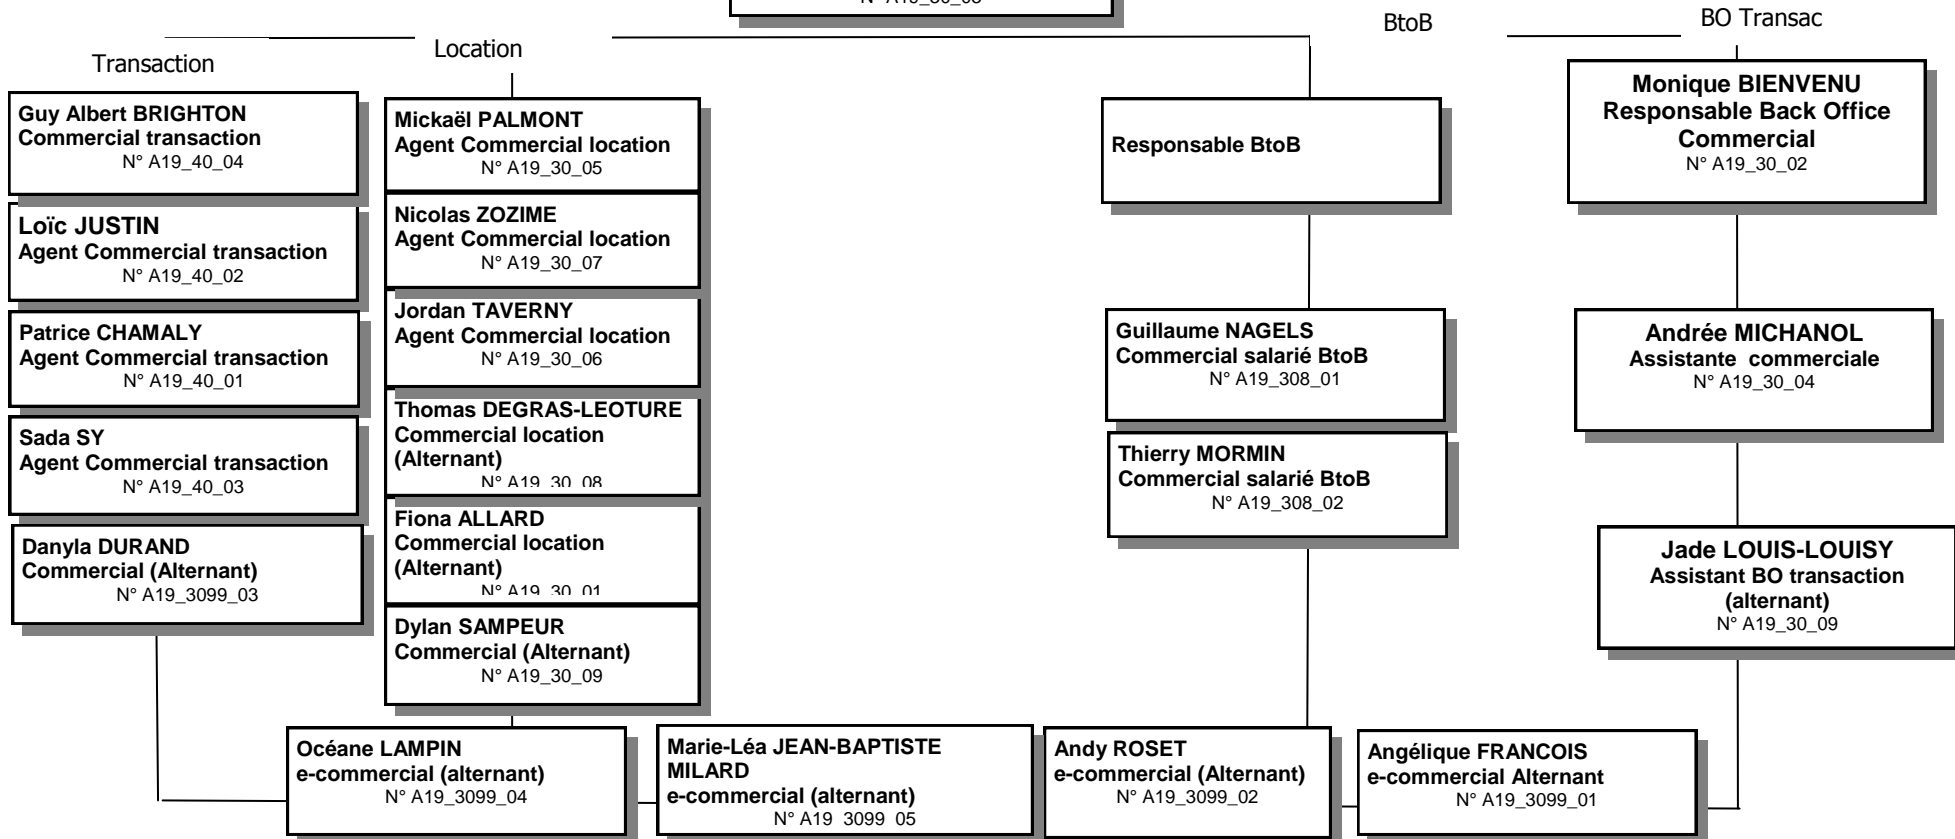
N° A19_30_03 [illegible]

Transaction

Location

BtoB

BO Transac

Guy Albert BRIGHTON
Commercial transaction
N° A19_40_04

Loïc JUSTIN
Agent Commercial transaction
N° A19_40_02

Patrice CHAMALY
Agent Commercial transaction
N° A19_40_01

Sada SY
Agent Commercial transaction
N° A19_40_03

Danyla DURAND
Commercial (Alternant)
N° A19_3099_03

Mickaël PALMONT
Agent Commercial location
N° A19_30_05

Nicolas ZOZIME
Agent Commercial location
N° A19_30_07

Jordan TAVERNY
Agent Commercial location
N° A19_30_06

Thomas DEGRAS-LEOTURE
Commercial location
(Alternant)
N° A19_30_08

Fiona ALLARD
Commercial location
(Alternant)
N° A19_30_01

Dylan SAMPEUR
Commercial (Alternant)
N° A19_30_09

Responsable BtoB

Guillaume NAGELS
Commercial salarié BtoB
N° A19_308_01

Thierry MORMIN
Commercial salarié BtoB
N° A19_308_02

Monique BIENVENU
Responsable Back Office
Commercial
N° A19_30_02

Andrée MICHANOL
Assistante commerciale
N° A19_30_04

Jade LOUIS-LOUISY
Assistant BO transaction
(alternant)
N° A19_30_09

Océane LAMPIN
e-commercial (alternant)
N° A19_3099_04

Marie-Léa JEAN-BAPTISTE MILARD
e-commercial (alternant)
N° A19_3099_05

Andy ROSET
e-commercial (Alternant)
N° A19_3099_02

Angélique FRANCOIS
e-commercial Alternant
N° A19_3099_01